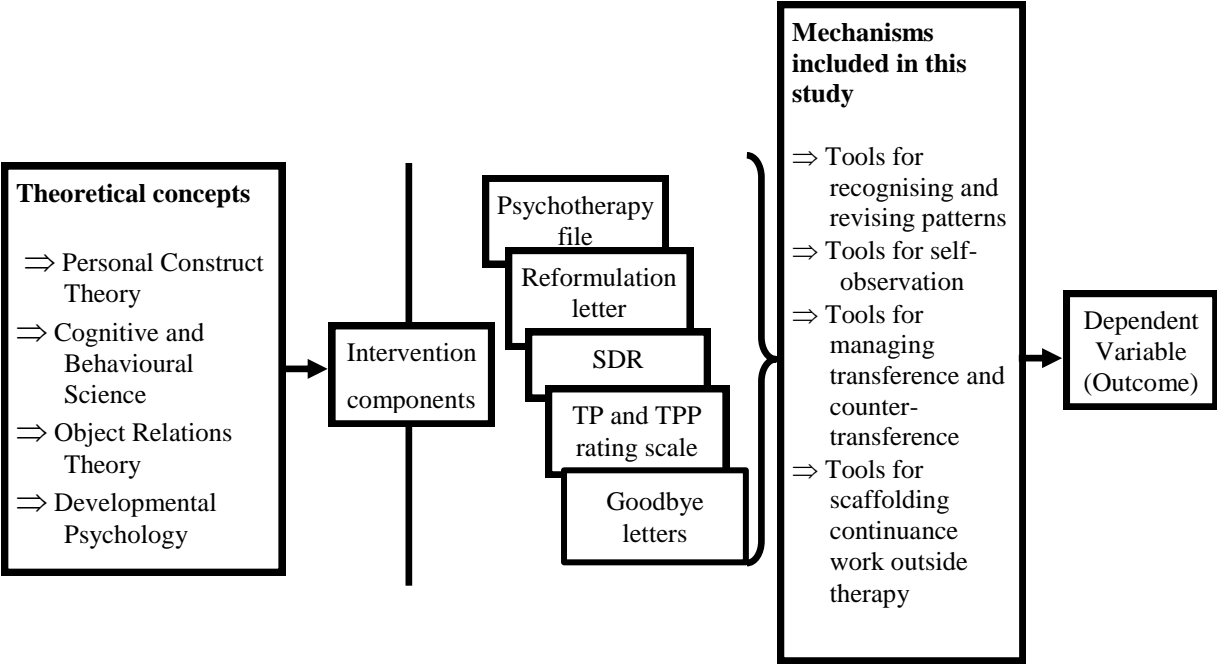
**Theoretical concepts**

$\Rightarrow$ Personal Construct Theory

$\Rightarrow$ Cognitive and Behavioural Science

$\Rightarrow$ Object Relations Theory

$\Rightarrow$ Developmental Psychology

Intervention components

Psychotherapy file

Reformulation letter

SDR

TP and TPP rating scale

Goodbye letters

**Mechanisms included in this study**

$\Rightarrow$ Tools for recognising and revising patterns

$\Rightarrow$ Tools for self-observation

$\Rightarrow$ Tools for managing transference and counter-transference

$\Rightarrow$ Tools for scaffolding continuance work outside therapy

Dependent Variable (Outcome)